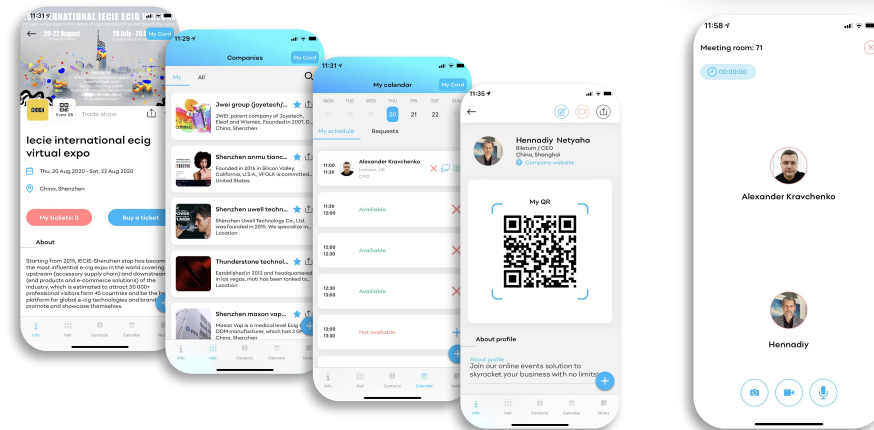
11:31
INTERNATIONAL IECIE ECIG
20-22 August
20 July - 20 August
My Card
Event QR
Trade show
Iecie international ecig virtual expo
Thu, 20 Aug 2020 - Sat, 22 Aug 2020
China, Shenzhen
My tickets: 0
Buy a ticket
About
Starting from 2015, IECIE-Shenzhen stop has become the most influential e-cig expo in the world covering upstream (accessory supply chain) and downstream (end products and e-commerce solutions) of the industry, which is estimated to attract 50 000+ professional visitors form 45 countries and be the best platform for global e-cig technologies and brands to promote and showcase themselves.
Info
Hall
Contacts
Calendar
Notes

11:29
Companies
My Card
My
All
Jwei group (joyetech/...
JWEI, parent company of Joyetech, Eleaf and Wismec. Founded in 2007, C... China, Shenzhen
Shenzhen anmu tianc...
Founded in 2016 in Silicon Valley, California, U.S.A., YFOLK is committed... United States
Shenzhen uwell techn...
Shenzhen Uwell Technology Co., Ltd. was founded in 2015. We specialize in... Location
Thunderstone technol...
Established in 2013 and headquartered in las vegas, moti has been ranked to... Location
Shenzhen mason vap...
Mason Vap is a medical level Ecig OEM ODM manufacturer, which has 3 GMP... China, Shenzhen
Info
Hall
Contacts
Calendar
Notes

11:31
My calendar
My Card
MON 17
TUE 18
WED 19
THU 20
FRI 21
SAT 22
SUN
My schedule
Requests
11:00 11:20
Alexander Kravchenko
London, UK
CEO
11:20 11:30
Available
12:00 12:30
Available
12:30 13:00
Available
13:00 13:30
Not available
Info
Hall
Contacts
Calendar
Notes

11:35
Hennadiy Netyaha
Biletum / CEO
China, Shanghai
Company website
My QR
About profile
About profile
Join our online events solution to skyrocket your business with no limits!
Info
Hall
Contacts
Calendar
Notes

11:58
Meeting room: 71
00:00:00
Alexander Kravchenko
Hennadiy